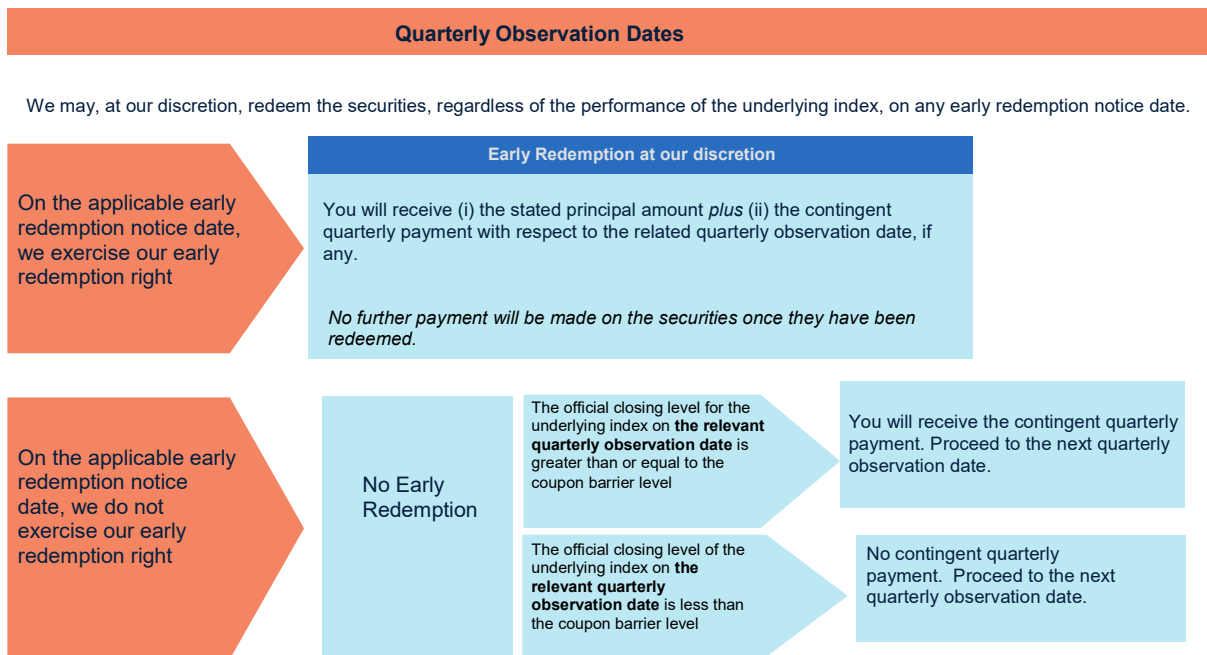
Quarterly Observation Dates

We may, at our discretion, redeem the securities, regardless of the performance of the underlying index, on any early redemption notice date.

On the applicable early redemption notice date, we exercise our early redemption right

Early Redemption at our discretion

You will receive (i) the stated principal amount *plus* (ii) the contingent quarterly payment with respect to the related quarterly observation date, if any.

*No further payment will be made on the securities once they have been redeemed.*

On the applicable early redemption notice date, we do not exercise our early redemption right

No Early Redemption

The official closing level for the underlying index on **the relevant quarterly observation date** is greater than or equal to the coupon barrier level

You will receive the contingent quarterly payment. Proceed to the next quarterly observation date.

The official closing level of the underlying index on **the relevant quarterly observation date** is less than the coupon barrier level

No contingent quarterly payment. Proceed to the next quarterly observation date.